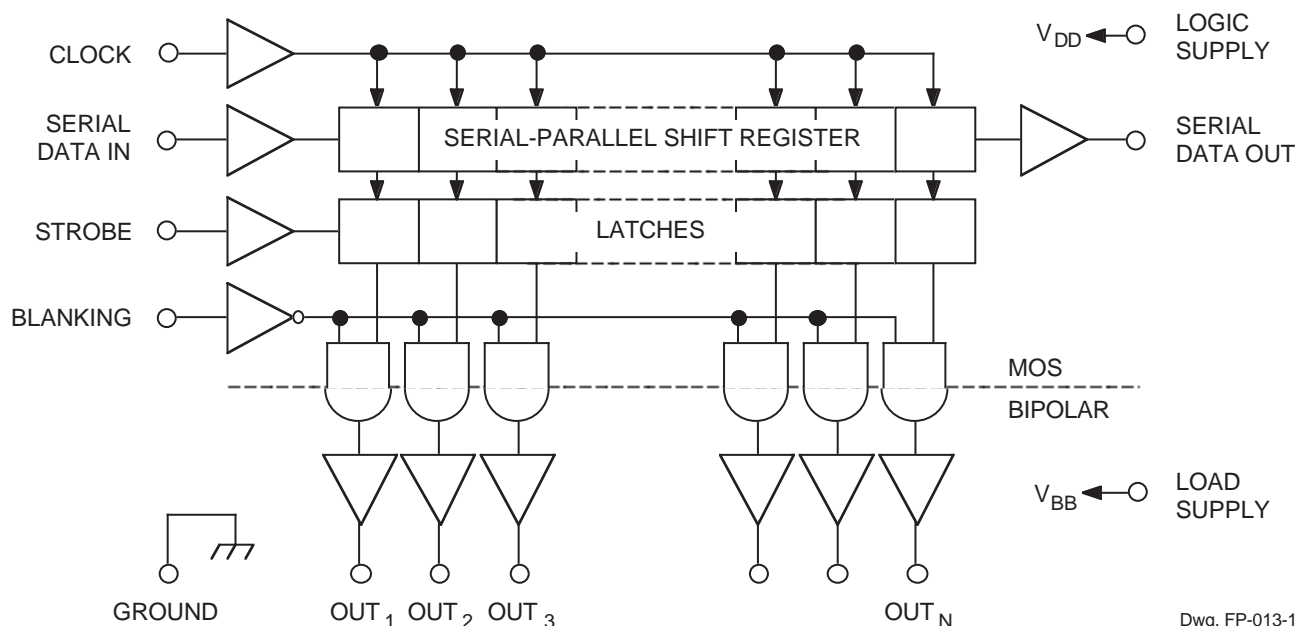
CLOCK

$V_{DD}$

LOGIC SUPPLY

SERIAL DATA IN

SERIAL-PARALLEL SHIFT REGISTER

SERIAL DATA OUT

STROBE

LATCHES

BLANKING

MOS

BIPOLAR

$V_{BB}$

LOAD SUPPLY

GROUND

$OUT_1$ $OUT_2$ $OUT_3$

$OUT_N$

Dwg. FP-013-1